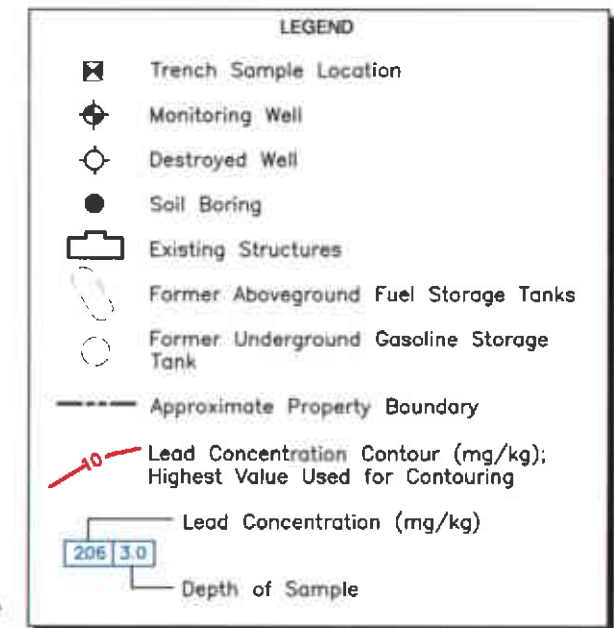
LEGEND

Trench Sample Location

Monitoring Well

Destroyed Well

Soil Boring

Existing Structures

Former Aboveground Fuel Storage Tanks

Former Underground Gasoline Storage Tank

Approximate Property Boundary

10 Lead Concentration Contour (mg/kg); Highest Value Used for Contouring

Lead Concentration (mg/kg)

| 206 | 3.0 |
|---|---|

Depth of Sample